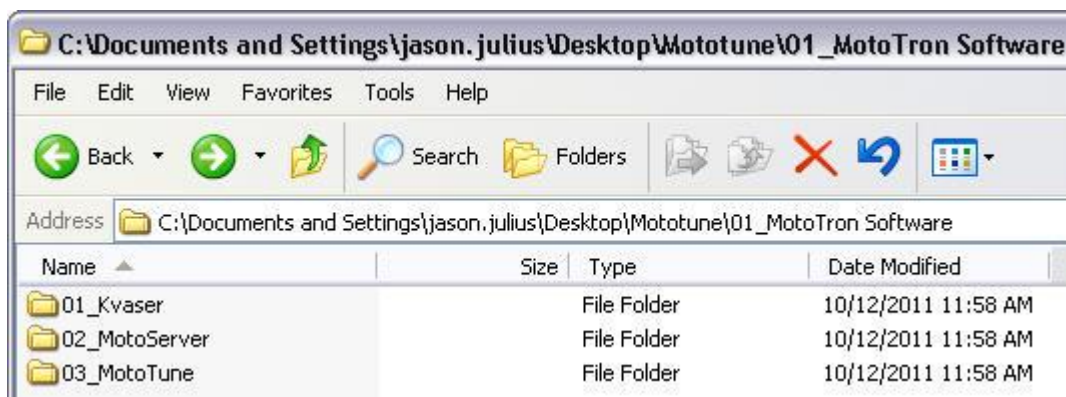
C:\Documents and Settings\jason.julius\Desktop\Mototune\01_MotoTron Software

File Edit View Favorites Tools Help

Back Search Folders

Address C:\Documents and Settings\jason.julius\Desktop\Mototune\01_MotoTron Software

| Name | Size | Type | Date Modified |
|---|---|---|---|
| 01_Kvaser | | File Folder | 10/12/2011 11:58 AM |
| 02_MotoServer | | File Folder | 10/12/2011 11:58 AM |
| 03_MotoTune | | File Folder | 10/12/2011 11:58 AM |